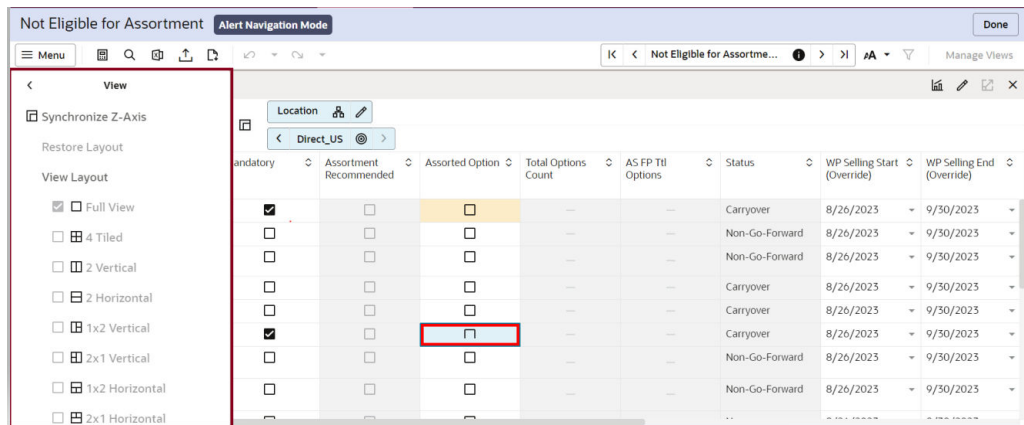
Not Eligible for Assortment Alert Navigation Mode

Done

Menu

Not Eligible for Assortme...

Manage Views

View

Synchronize Z-Axis

Restore Layout

View Layout

Full View

4 Tiled

2 Vertical

2 Horizontal

1x2 Vertical

2x1 Vertical

1x2 Horizontal

2x1 Horizontal

Location

Direct_US

| andatory | Assortment Recommended | Assorted Option | Total Options Count | AS FP Ttl Options | Status | WP Selling Start (Override) | WP Selling End (Override) |
|---|---|---|---|---|---|---|---|
| ☑ | ☐ | ☐ | — | — | Carryover | 8/26/2023 | 9/30/2023 |
| ☐ | ☐ | ☐ | — | — | Non-Go-Forward | 8/26/2023 | 9/30/2023 |
| ☐ | ☐ | ☐ | — | — | Non-Go-Forward | 8/26/2023 | 9/30/2023 |
| ☐ | ☐ | ☐ | — | — | Carryover | 8/26/2023 | 9/30/2023 |
| ☐ | ☐ | ☐ | — | — | Carryover | 8/26/2023 | 9/30/2023 |
| ☑ | ☐ | ☐ | — | — | Carryover | 8/26/2023 | 9/30/2023 |
| ☐ | ☐ | ☐ | — | — | Non-Go-Forward | 8/26/2023 | 9/30/2023 |
| ☐ | ☐ | ☐ | — | — | Non-Go-Forward | 8/26/2023 | 9/30/2023 |